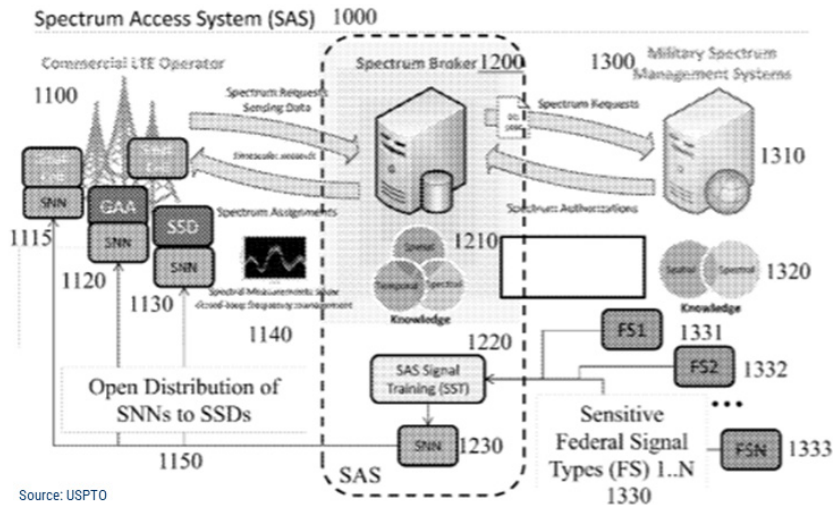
Spectrum Access System (SAS) 1000

Commercial LTE Operator

1100

Spectrum Broker 1200

1300 Military Spectrum Management Systems

Spectrum Requests Sensing Data

Spectrum Requests

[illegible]

1310

SNN

1115

GAA

SNN

1120

SSD

SNN

1130

Spectrum Assignments

Spectrum Authorizations

1210

Spatial

Temporal

Spectral

Knowledge

Spatial

Spectral

1320

Knowledge

Spectral Measurements allow closed-loop frequency management

1140

1220

FS1 1331

FS2 1332

SAS Signal Training (SST)

Open Distribution of SNNs to SSDs

SNN 1230

Sensitive Federal Signal Types (FS) 1..N

1330

FSN 1333

1150

SAS

Source: USPTO